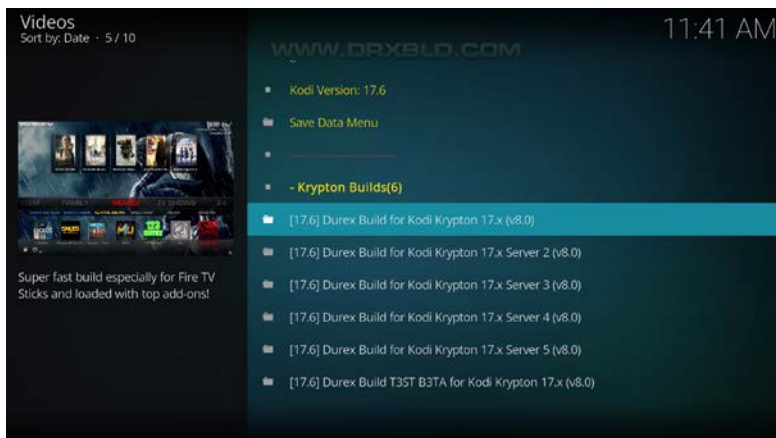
Videos
Sort by: Date · 5 / 10

11:41 AM

WWW.DRXBLD.COM

Kodi Version: 17.6

Save Data Menu

- Krypton Builds(6)

[17.6] Durex Build for Kodi Krypton 17.x (v8.0)

[17.6] Durex Build for Kodi Krypton 17.x Server 2 (v8.0)

[17.6] Durex Build for Kodi Krypton 17.x Server 3 (v8.0)

[17.6] Durex Build for Kodi Krypton 17.x Server 4 (v8.0)

[17.6] Durex Build for Kodi Krypton 17.x Server 5 (v8.0)

[17.6] Durex Build T3ST B3TA for Kodi Krypton 17.x (v8.0)

Super fast build especially for Fire TV Sticks and loaded with top add-ons!